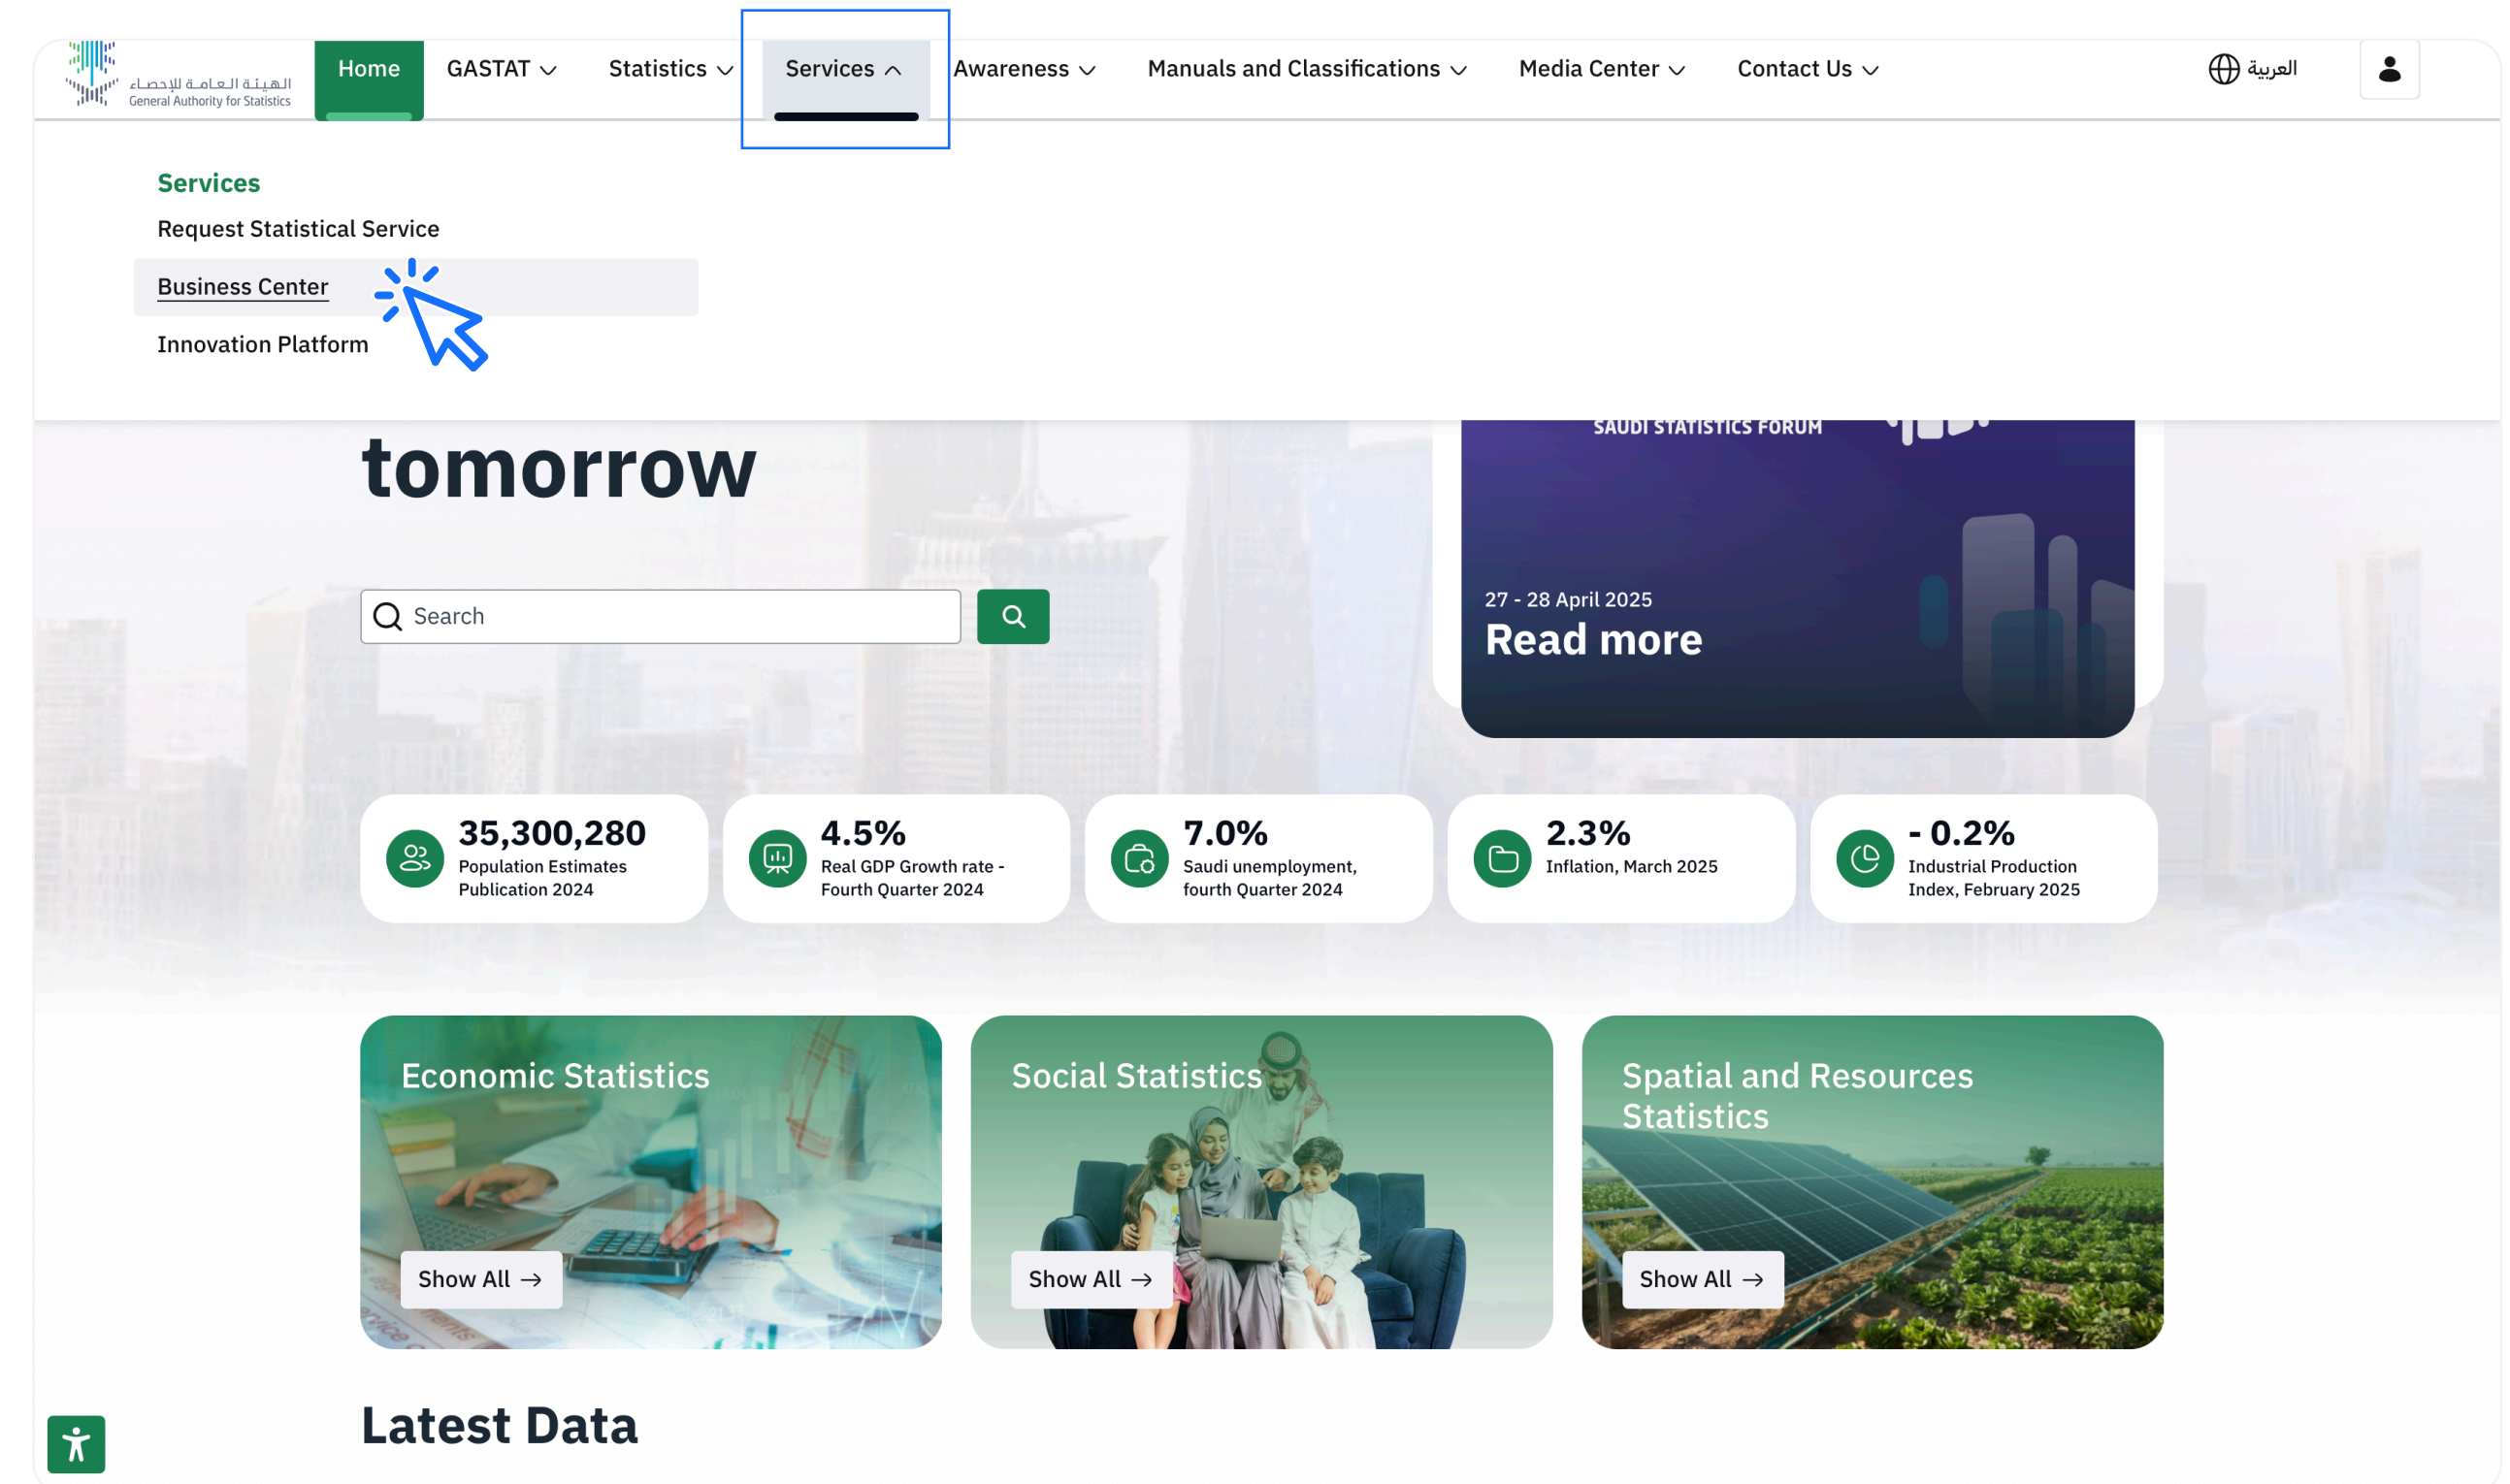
الهيئة العامة للإحصاء
General Authority for Statistics

Home GASTAT Statistics Services Awareness Manuals and Classifications Media Center Contact Us

العربية

Services
Request Statistical Service
Business Center
Innovation Platform

tomorrow

Search

SAUDI STATISTICS FORUM
27 - 28 April 2025
Read more

35,300,280
Population Estimates Publication 2024

4.5%
Real GDP Growth rate - Fourth Quarter 2024

7.0%
Saudi unemployment, fourth Quarter 2024

2.3%
Inflation, March 2025

- 0.2%
Industrial Production Index, February 2025

Economic Statistics
Show All

Social Statistics
Show All

Spatial and Resources Statistics
Show All

Latest Data